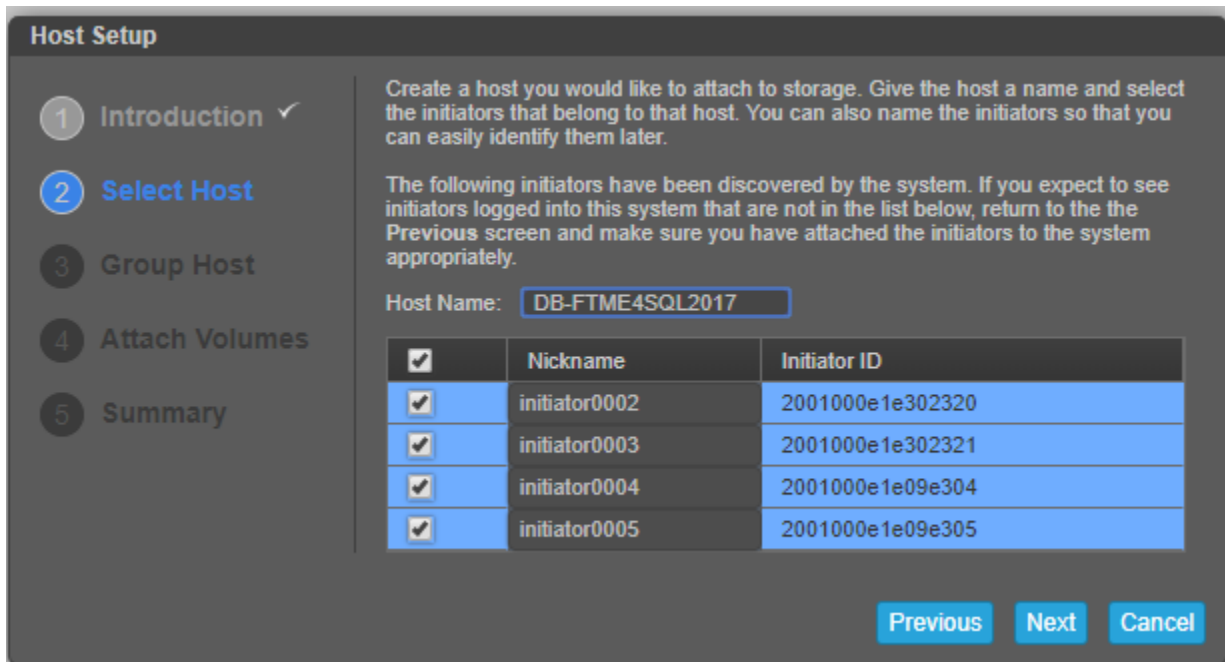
Host Setup

1 Introduction ✓

2 Select Host

3 Group Host

4 Attach Volumes

5 Summary

Create a host you would like to attach to storage. Give the host a name and select the initiators that belong to that host. You can also name the initiators so that you can easily identify them later.

The following initiators have been discovered by the system. If you expect to see initiators logged into this system that are not in the list below, return to the the Previous screen and make sure you have attached the initiators to the system appropriately.

Host Name: DB-FTME4SQL2017

| ✔ | Nickname | Initiator ID |
|---|---|---|
| ✔ | initiator0002 | 2001000e1e302320 |
| ✔ | initiator0003 | 2001000e1e302321 |
| ✔ | initiator0004 | 2001000e1e09e304 |
| ✔ | initiator0005 | 2001000e1e09e305 |

Previous Next Cancel